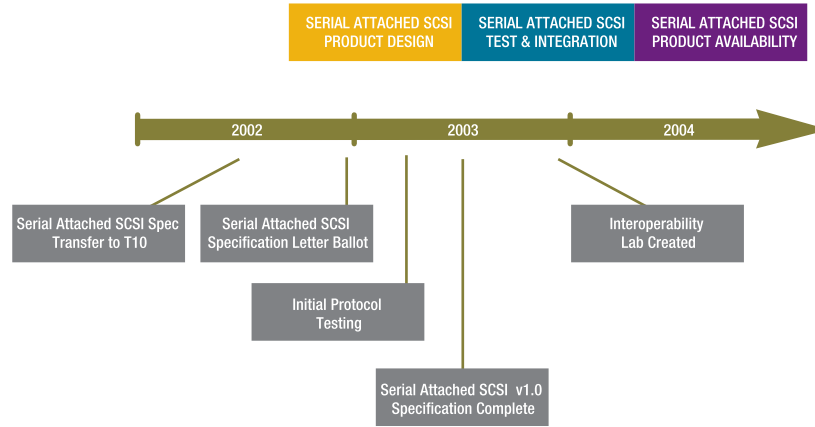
SERIAL ATTACHED SCSI PRODUCT DESIGN

SERIAL ATTACHED SCSI TEST & INTEGRATION

SERIAL ATTACHED SCSI PRODUCT AVAILABILITY

2002

2003

2004

Serial Attached SCSI Spec Transfer to T10

Serial Attached SCSI Specification Letter Ballot

Initial Protocol Testing

Serial Attached SCSI v1.0 Specification Complete

Interoperability Lab Created